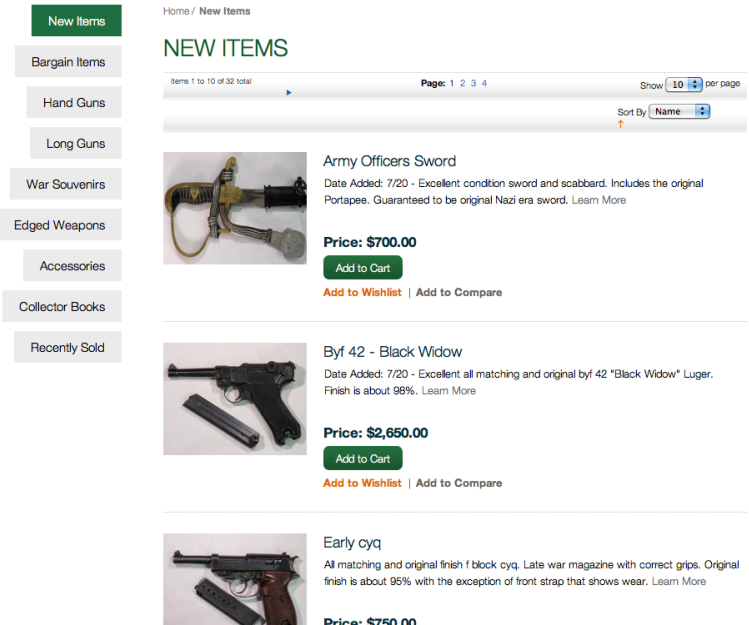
New Items

Bargain Items

Hand Guns

Long Guns

War Souvenirs

Edged Weapons

Accessories

Collector Books

Recently Sold

Home / New Items

NEW ITEMS

Items 1 to 10 of 32 total

Page: 1 2 3 4

Show 10 per page

Sort By Name

Army Officers Sword

Date Added: 7/20 - Excellent condition sword and scabbard. Includes the original Portapee. Guaranteed to be original Nazi era sword. Learn More

Price: $700.00

Add to Cart

Add to Wishlist | Add to Compare

Byf 42 - Black Widow

Date Added: 7/20 - Excellent all matching and original byf 42 "Black Widow" Luger. Finish is about 98%. Learn More

Price: $2,650.00

Add to Cart

Add to Wishlist | Add to Compare

Early cyq

All matching and original finish f block cyq. Late war magazine with correct grips. Original finish is about 95% with the exception of front strap that shows wear. Learn More

Price: $750.00